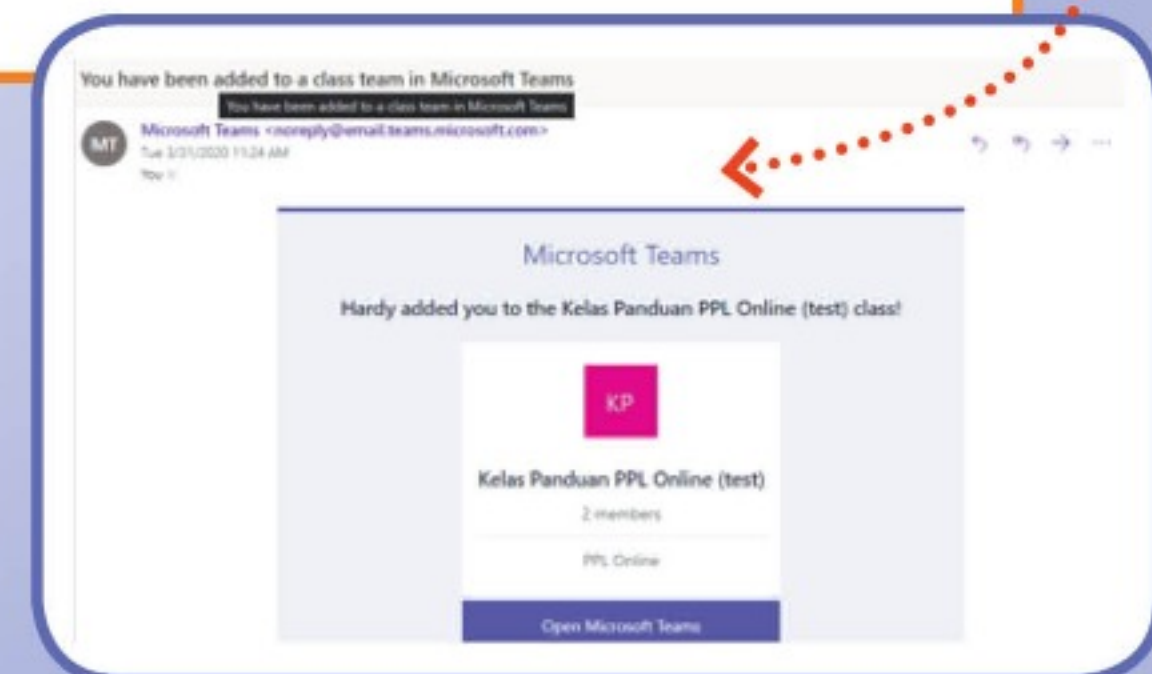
You have been added to a class team in Microsoft Teams

You have been added to a class team in Microsoft Teams

MT

Microsoft Teams <noreply@email.teams.microsoft.com>

Tue 3/31/2020 11:24 AM

You

Microsoft Teams

Hardy added you to the Kelas Panduan PPL Online (test) class!

KP

Kelas Panduan PPL Online (test)

2 members

PPL Online

Open Microsoft Teams